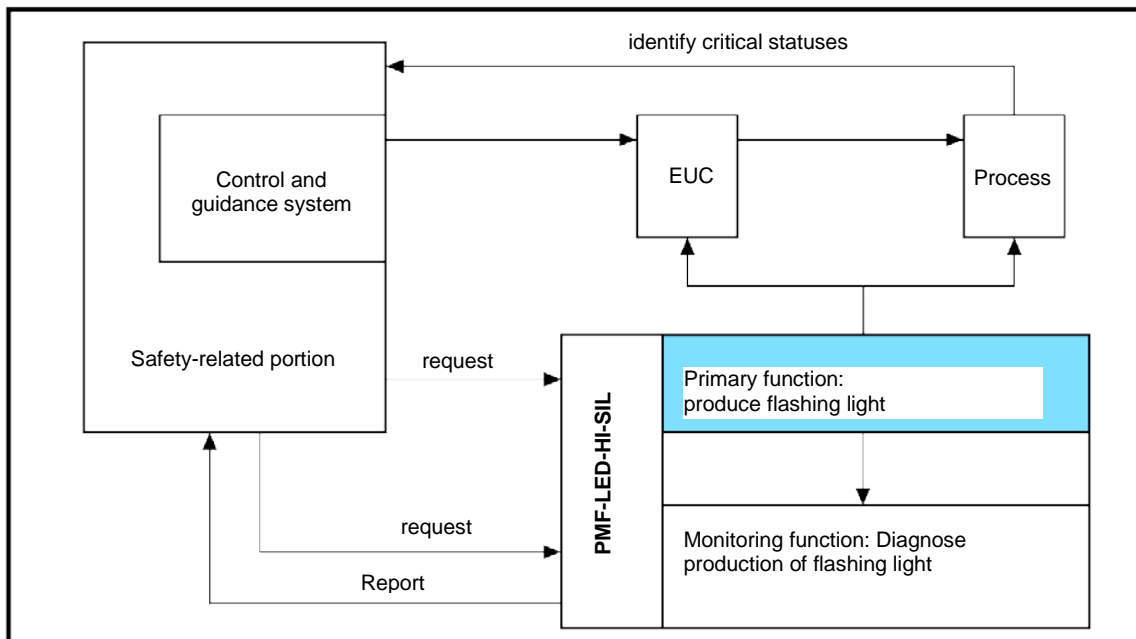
identify critical statuses

Control and guidance system

EUC

Process

Safety-related portion

request

PMF-LED-HI-SIL

Primary function: produce flashing light

request

Monitoring function: Diagnose production of flashing light

Report